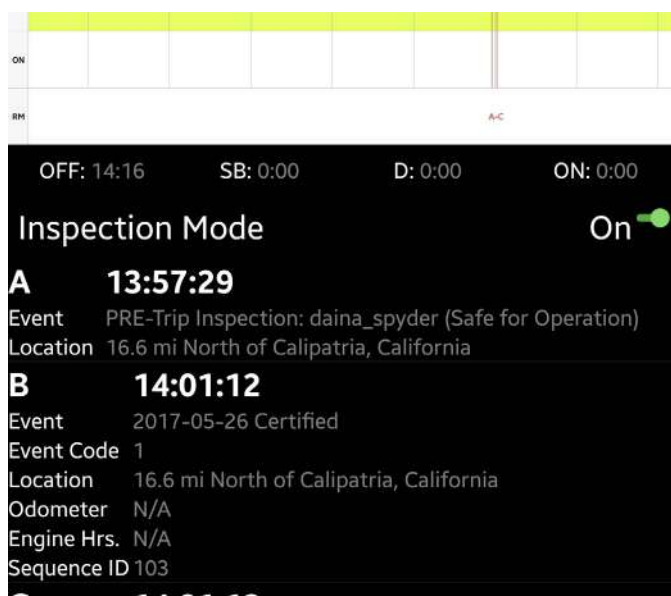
ON

RM

A-C

OFF: 14:16 SB: 0:00 D: 0:00 ON: 0:00

Inspection Mode On

A 13:57:29
Event PRE-Trip Inspection: daina_spyder (Safe for Operation)
Location 16.6 mi North of Calipatria, California

B 14:01:12
Event 2017-05-26 Certified
Event Code 1
Location 16.6 mi North of Calipatria, California
Odometer N/A
Engine Hrs. N/A
Sequence ID 103

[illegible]